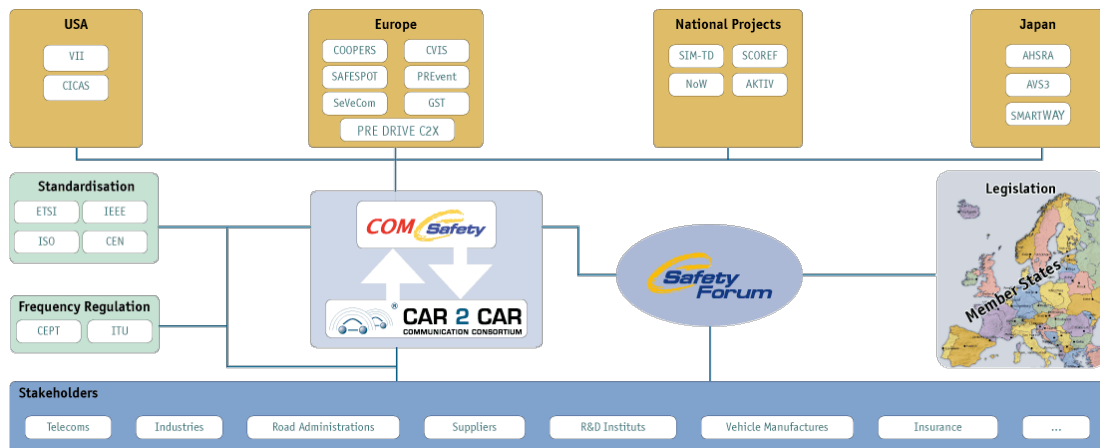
USA

VII

CICAS

Europe

COOPERS

CVIS

SAFESPOT

PREvent

SeVeCom

GST

PRE DRIVE C2X

National Projects

SIM-TD

SCOREF

NoW

AKTIV

Japan

AHSRA

AVS3

SMARTWAY

Standardisation

ETSI

IEEE

ISO

CEN

Frequency Regulation

CEPT

ITU

COM Safety

CAR 2 CAR COMMUNICATION CONSORTIUM

Safety Forum

Legislation

Member States

Stakeholders

Telecoms

Industries

Road Administrations

Suppliers

R&D Instituts

Vehicle Manufactures

Insurance

...